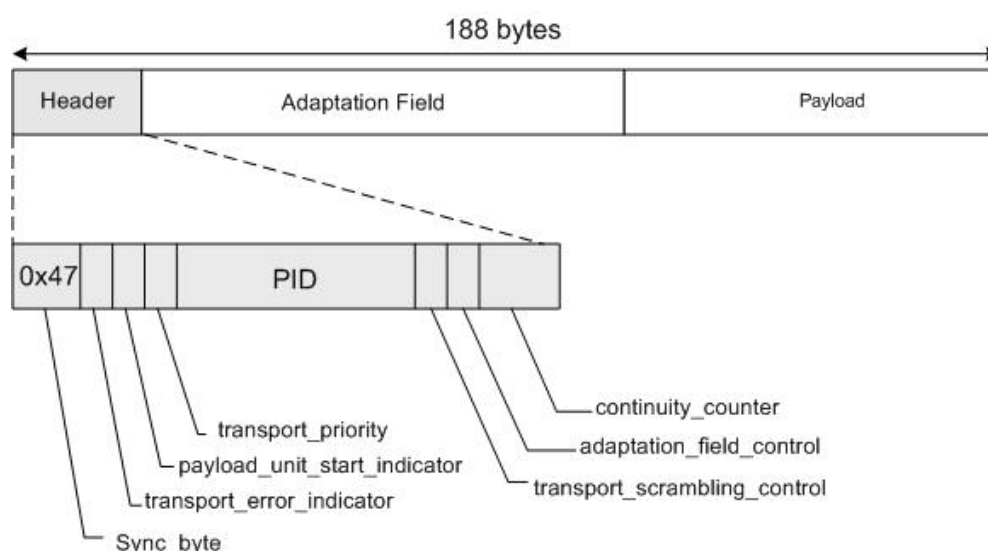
188 bytes

Header

Adaptation Field

Payload

0x47

PID

continuity_counter

adaptation_field_control

transport_scrambling_control

transport_priority

payload_unit_start_indicator

transport_error_indicator

Sync_byte